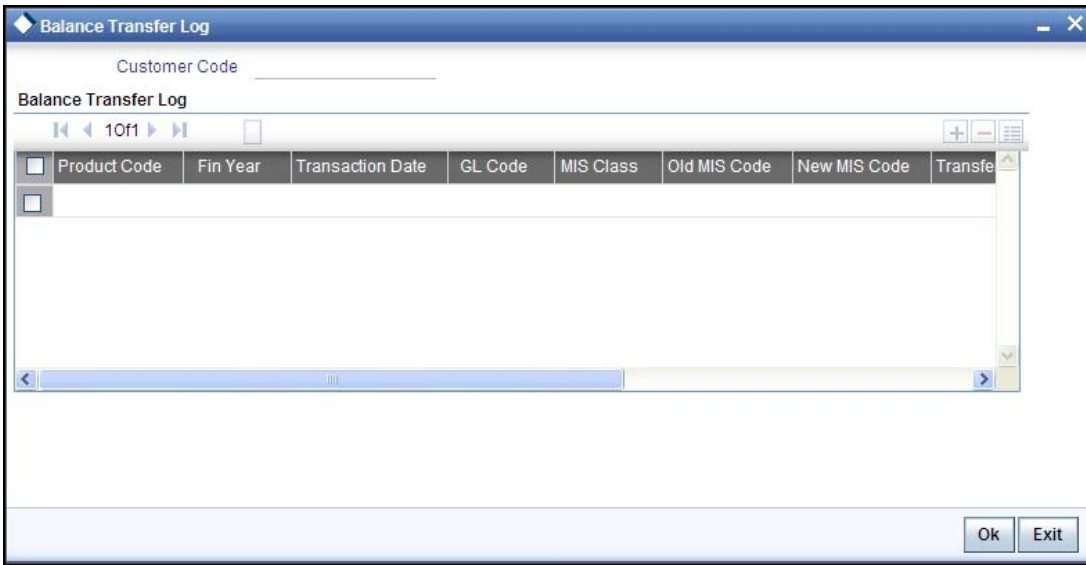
Balance Transfer Log

Customer Code

Balance Transfer Log

1 Of 1

| Product Code | Fin Year | Transaction Date | GL Code | MIS Class | Old MIS Code | New MIS Code | Transfe |
|---|---|---|---|---|---|---|---|
| | | | | | | | |

Ok Exit